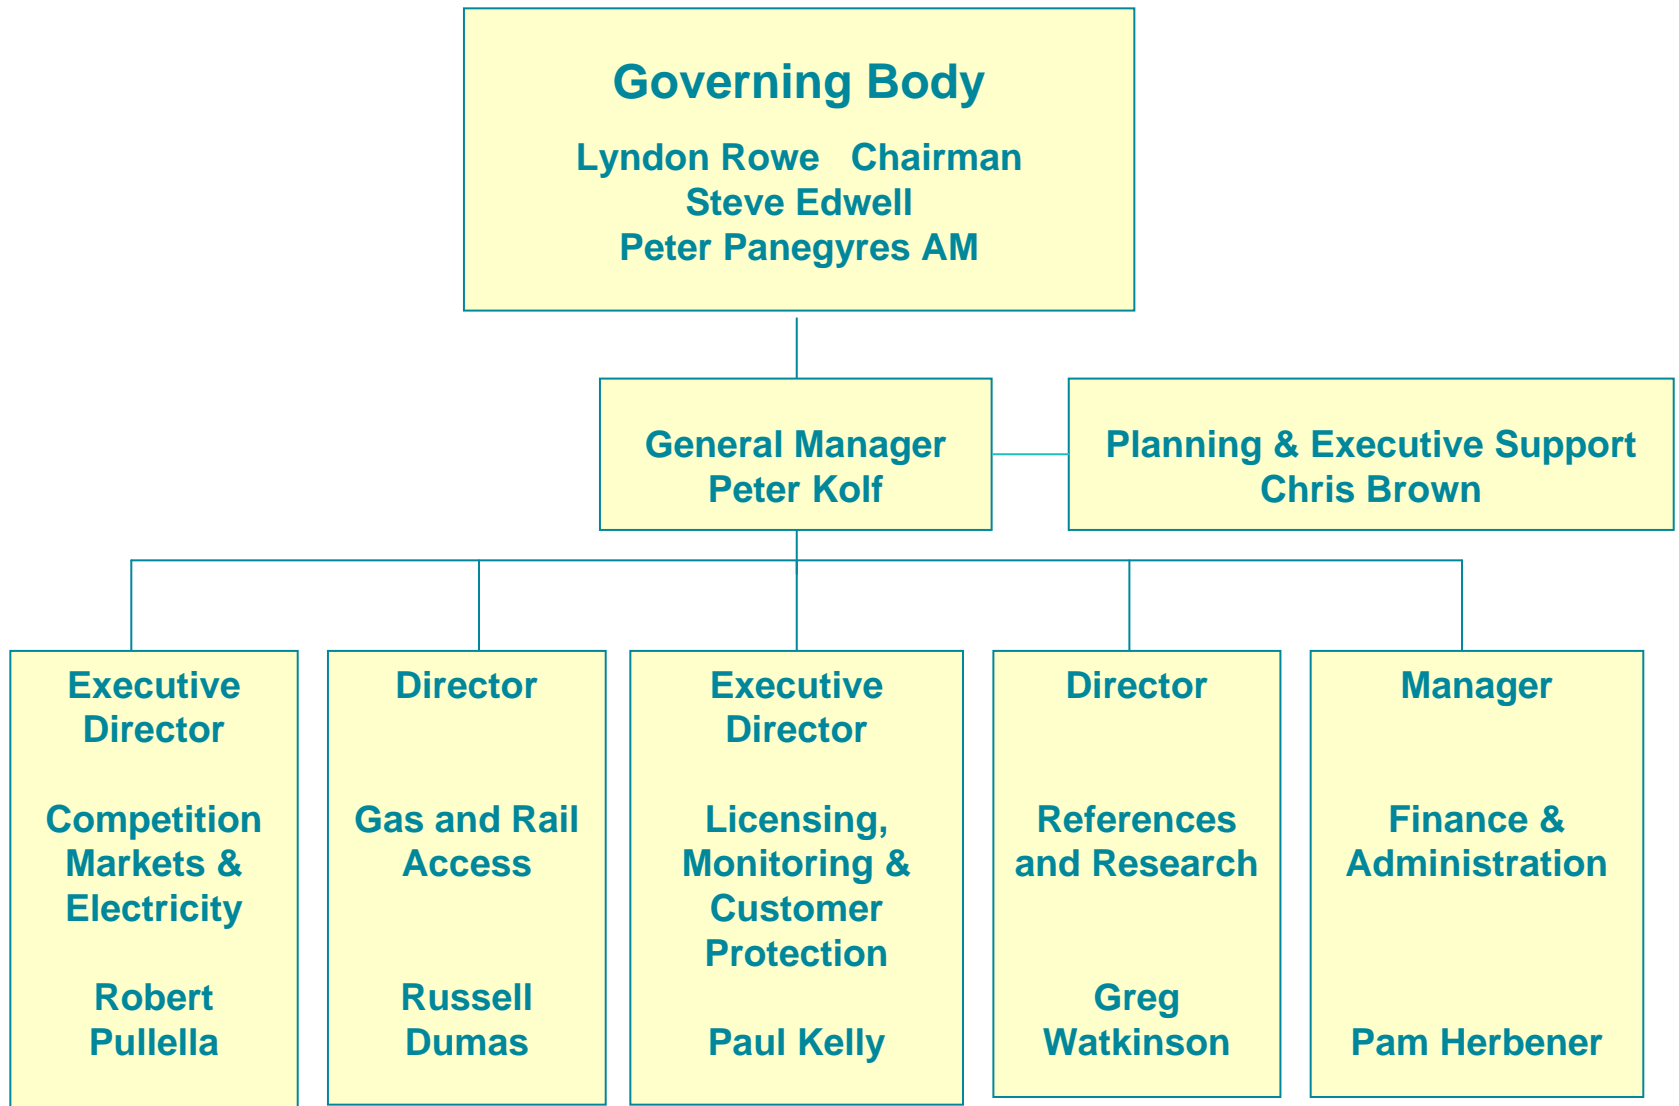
Governing Body

Lyndon Rowe Chairman
Steve Edwell
Peter Panegyres AM

General Manager
Peter Kolf

Planning & Executive Support
Chris Brown

Executive Director

Competition Markets & Electricity

Robert Pullella

Director

Gas and Rail Access

Russell Dumas

Executive Director

Licensing, Monitoring & Customer Protection

Paul Kelly

Director

References and Research

Greg Watkinson

Manager

Finance & Administration

Pam Herbener